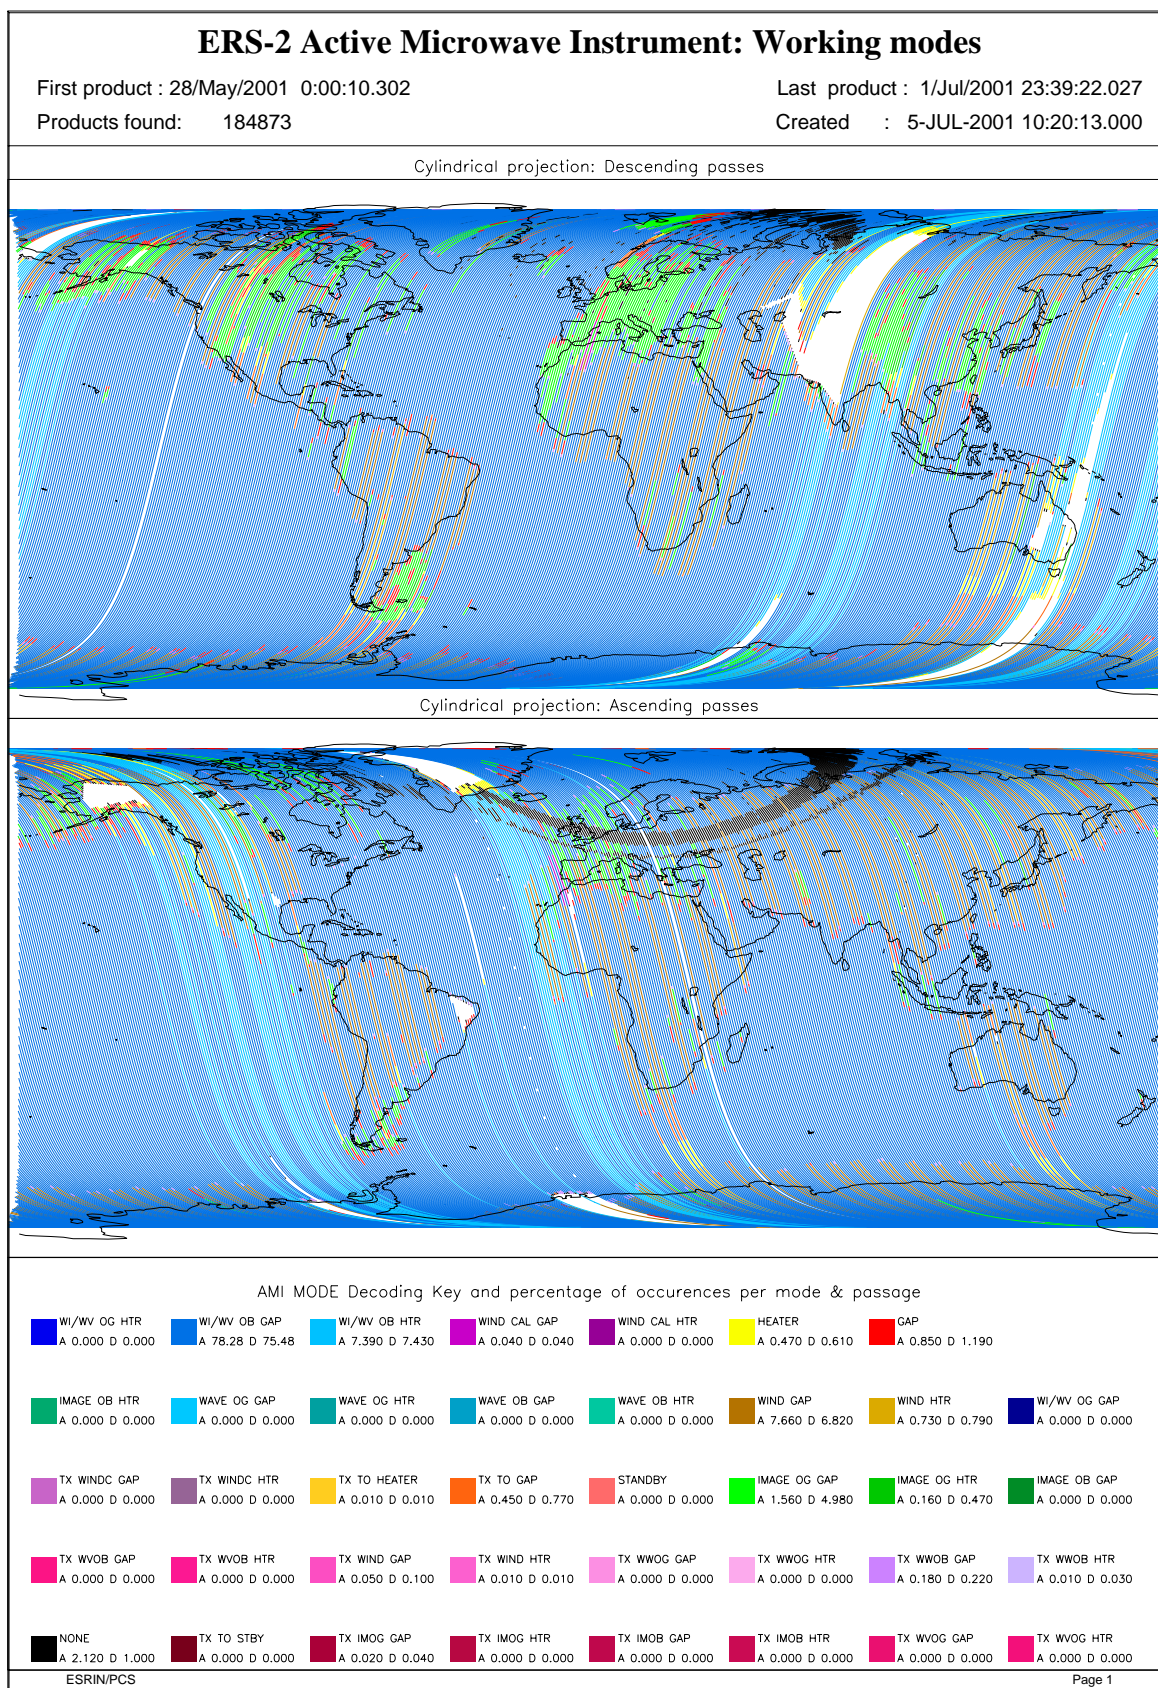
ERS-2 Active Microwave Instrument: Working modes

First product : 28/May/2001 0:00:10.302

Last product : 1/Jul/2001 23:39:22.027

Products found: 184873

Created : 5-JUL-2001 10:20:13.000

Cylindrical projection: Descending passes

Cylindrical projection: Ascending passes

AMI MODE Decoding Key and percentage of occurences per mode & passage

WI/WV OG HTR
A 0.000 D 0.000

WI/WV OB GAP
A 78.28 D 75.48

WI/WV OB HTR
A 7.390 D 7.430

WIND CAL GAP
A 0.040 D 0.040

WIND CAL HTR
A 0.000 D 0.000

HEATER
A 0.470 D 0.610

GAP
A 0.850 D 1.190

IMAGE OB HTR
A 0.000 D 0.000

WAVE OG GAP
A 0.000 D 0.000

WAVE OG HTR
A 0.000 D 0.000

WAVE OB GAP
A 0.000 D 0.000

WAVE OB HTR
A 0.000 D 0.000

WIND GAP
A 7.660 D 6.820

WIND HTR
A 0.730 D 0.790

WI/WV OG GAP
A 0.000 D 0.000

TX WINDC GAP
A 0.000 D 0.000

TX WINDC HTR
A 0.000 D 0.000

TX TO HEATER
A 0.010 D 0.010

TX TO GAP
A 0.450 D 0.770

STANDBY
A 0.000 D 0.000

IMAGE OG GAP
A 1.560 D 4.980

IMAGE OG HTR
A 0.160 D 0.470

IMAGE OB GAP
A 0.000 D 0.000

TX WVOB GAP
A 0.000 D 0.000

TX WVOB HTR
A 0.000 D 0.000

TX WIND GAP
A 0.050 D 0.100

TX WIND HTR
A 0.010 D 0.010

TX WWOG GAP
A 0.000 D 0.000

TX WWOG HTR
A 0.000 D 0.000

TX WWOB GAP
A 0.180 D 0.220

TX WWOB HTR
A 0.010 D 0.030

NONE
A 2.120 D 1.000

TX TO STBY
A 0.000 D 0.000

TX IMOG GAP
A 0.020 D 0.040

TX IMOG HTR
A 0.000 D 0.000

TX IMOB GAP
A 0.000 D 0.000

TX IMOB HTR
A 0.000 D 0.000

TX WVOG GAP
A 0.000 D 0.000

TX WVOG HTR
A 0.000 D 0.000

ESRIN/PCS

Page 1